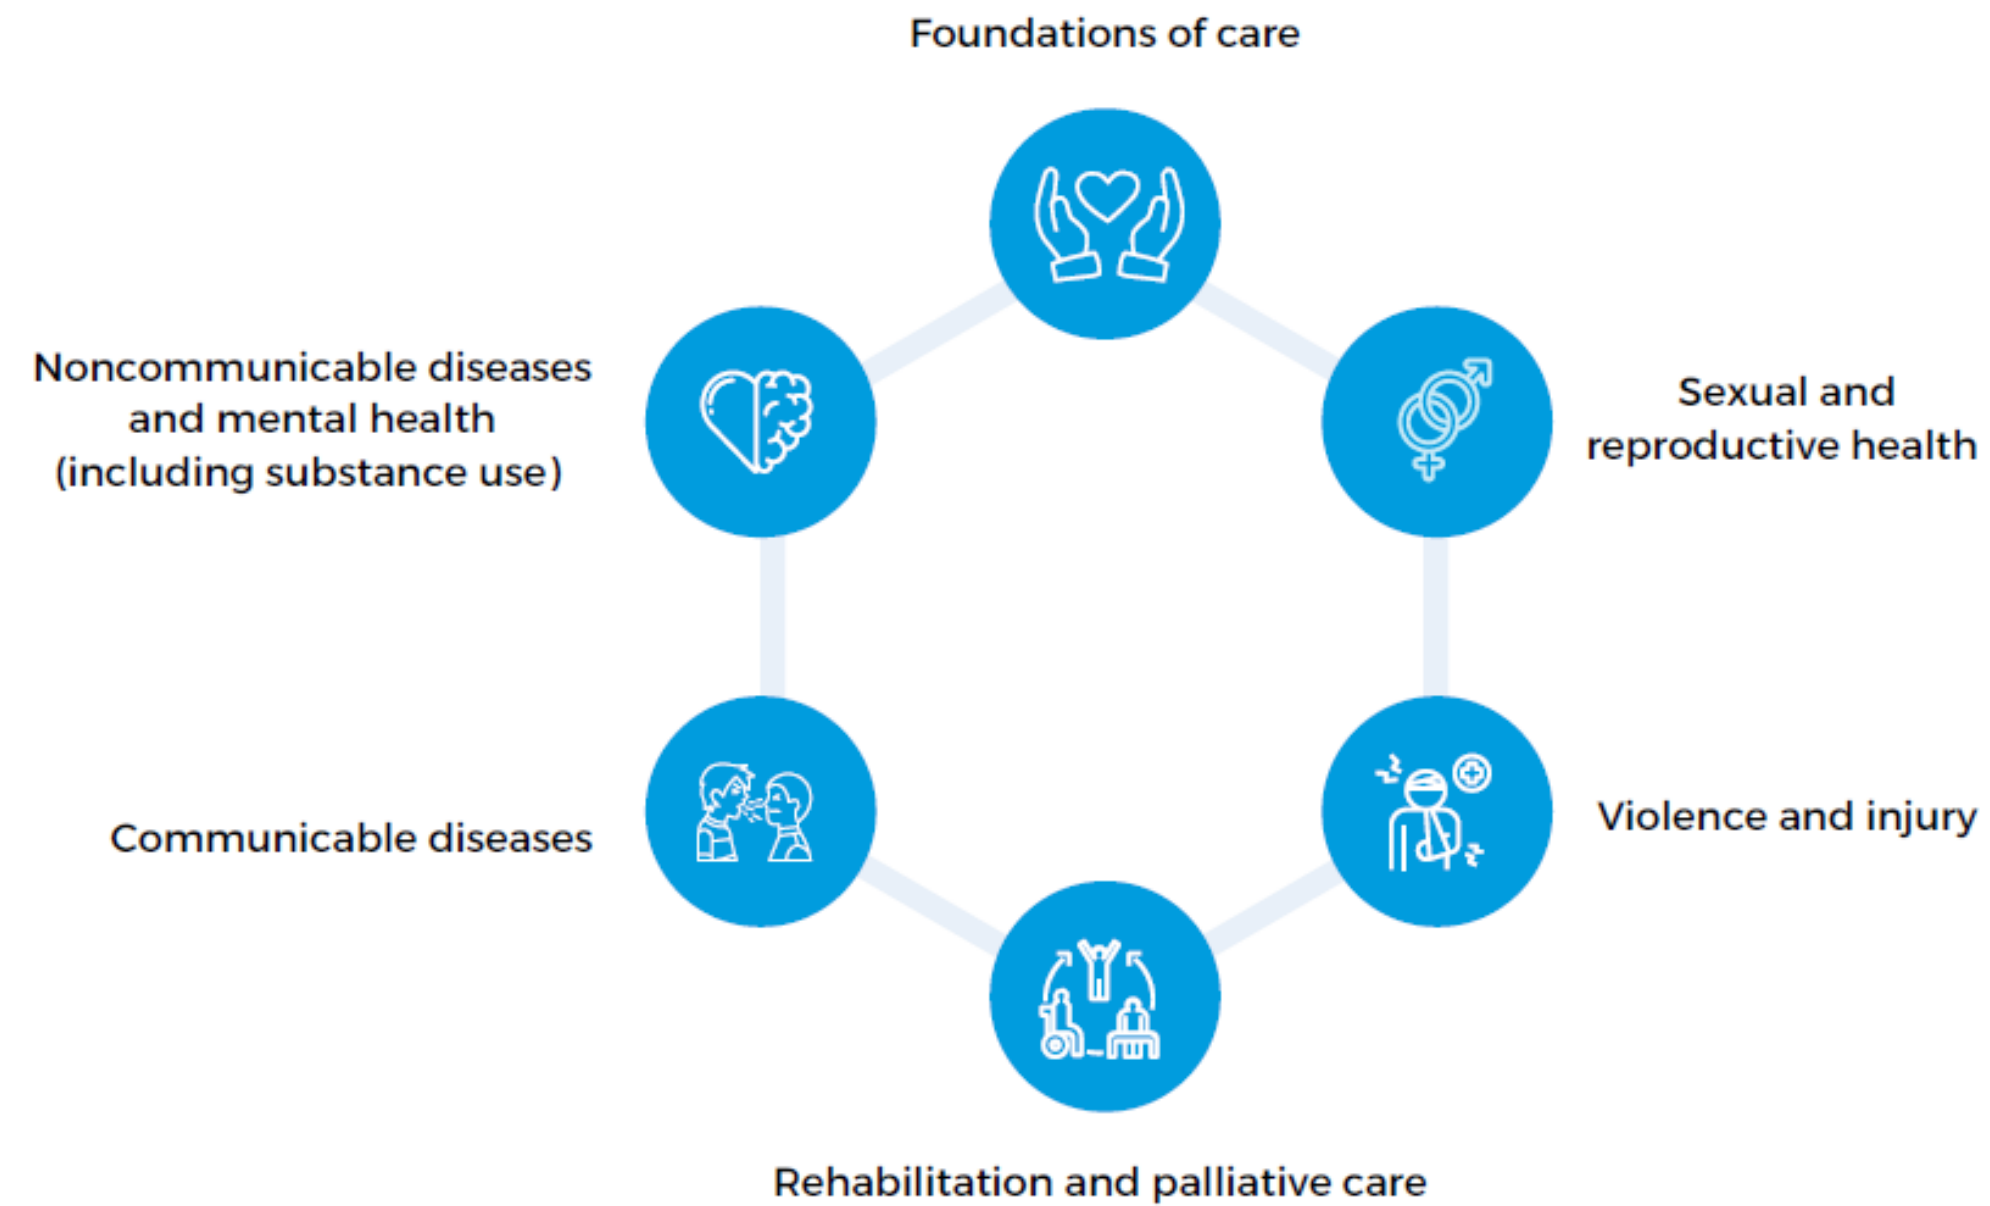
Foundations of care

Noncommunicable diseases and mental health (including substance use)

Sexual and reproductive health

Communicable diseases

Violence and injury

Rehabilitation and palliative care